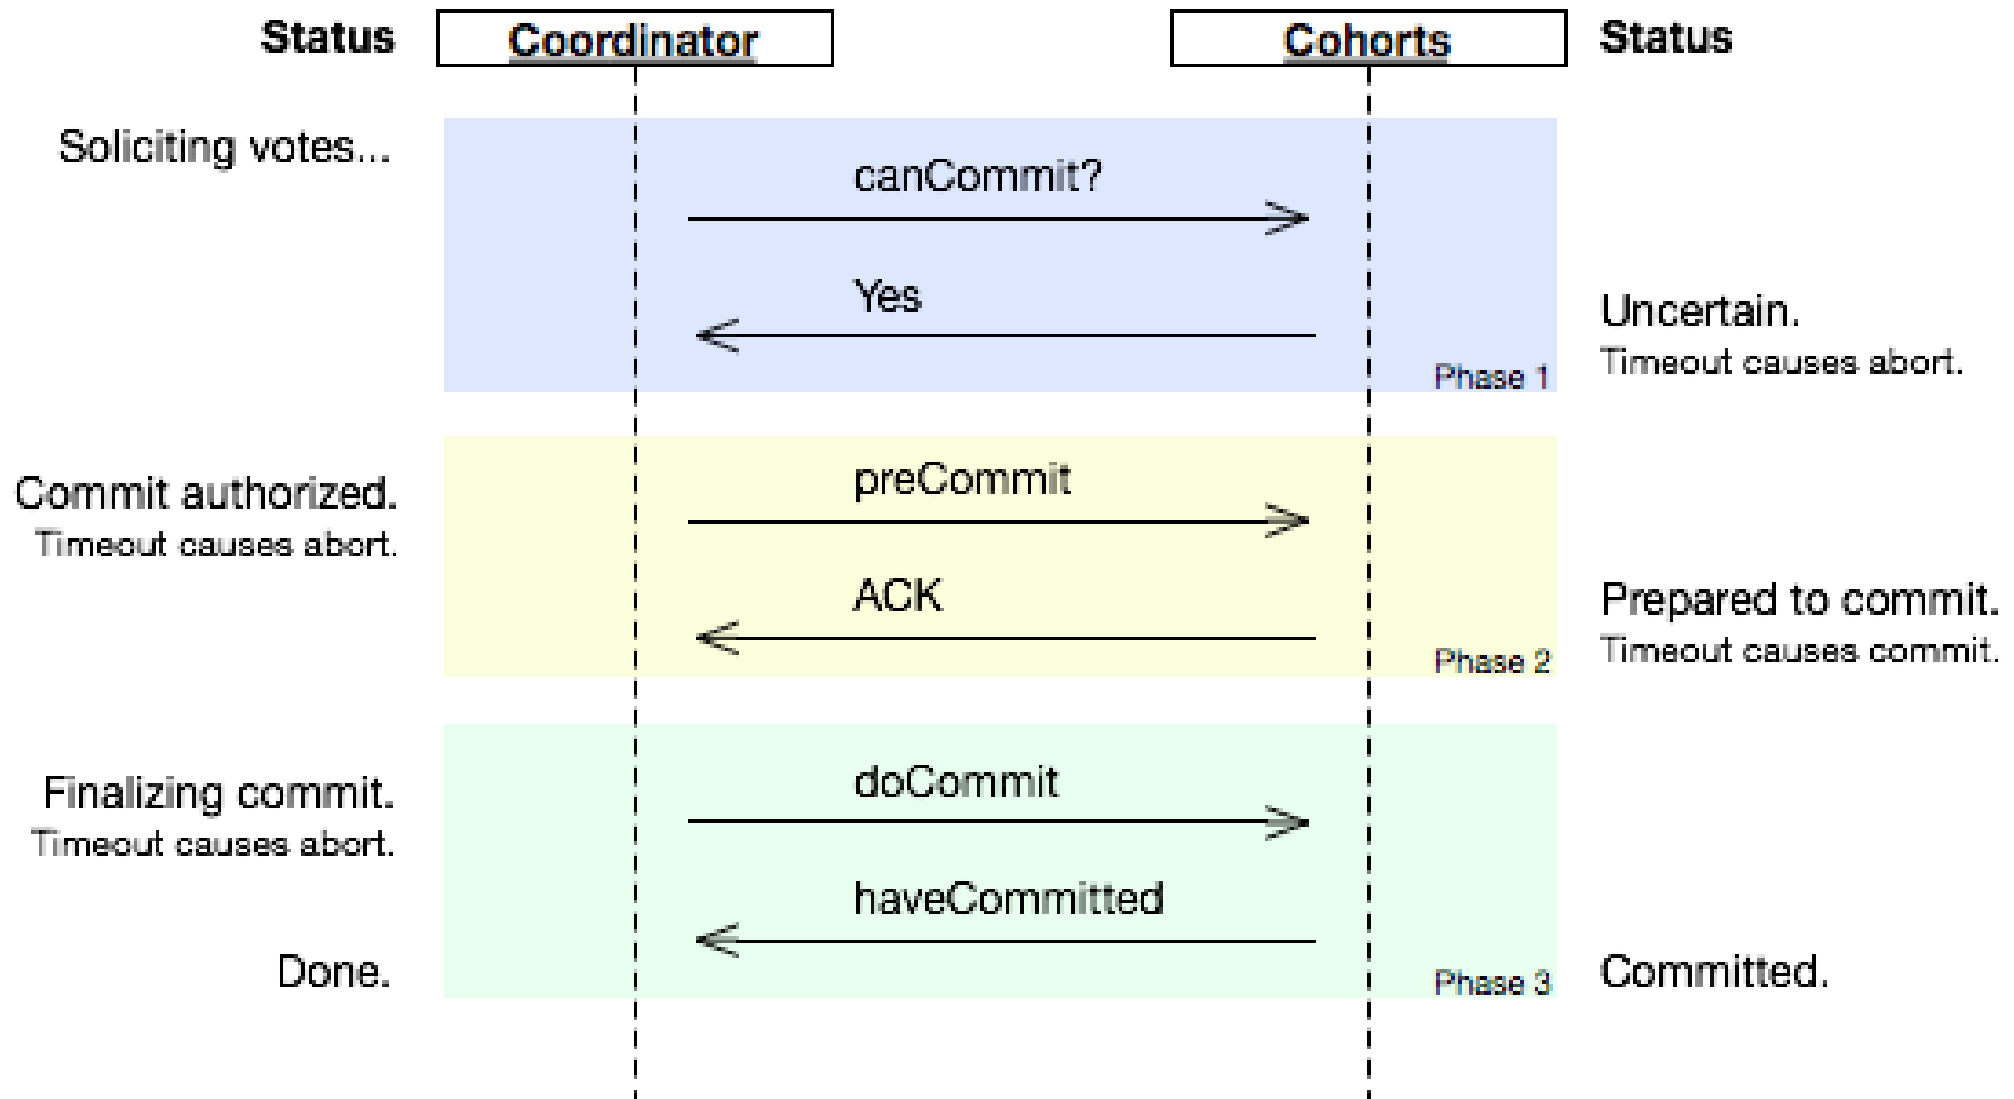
Status

Coordinator

Cohorts

Status

Soliciting votes...

canCommit?

Yes

Uncertain.
Timeout causes abort.

Phase 1

Commit authorized.
Timeout causes abort.

preCommit

ACK

Prepared to commit.
Timeout causes commit.

Phase 2

Finalizing commit.
Timeout causes abort.

doCommit

haveCommitted

Done.

Phase 3

Committed.